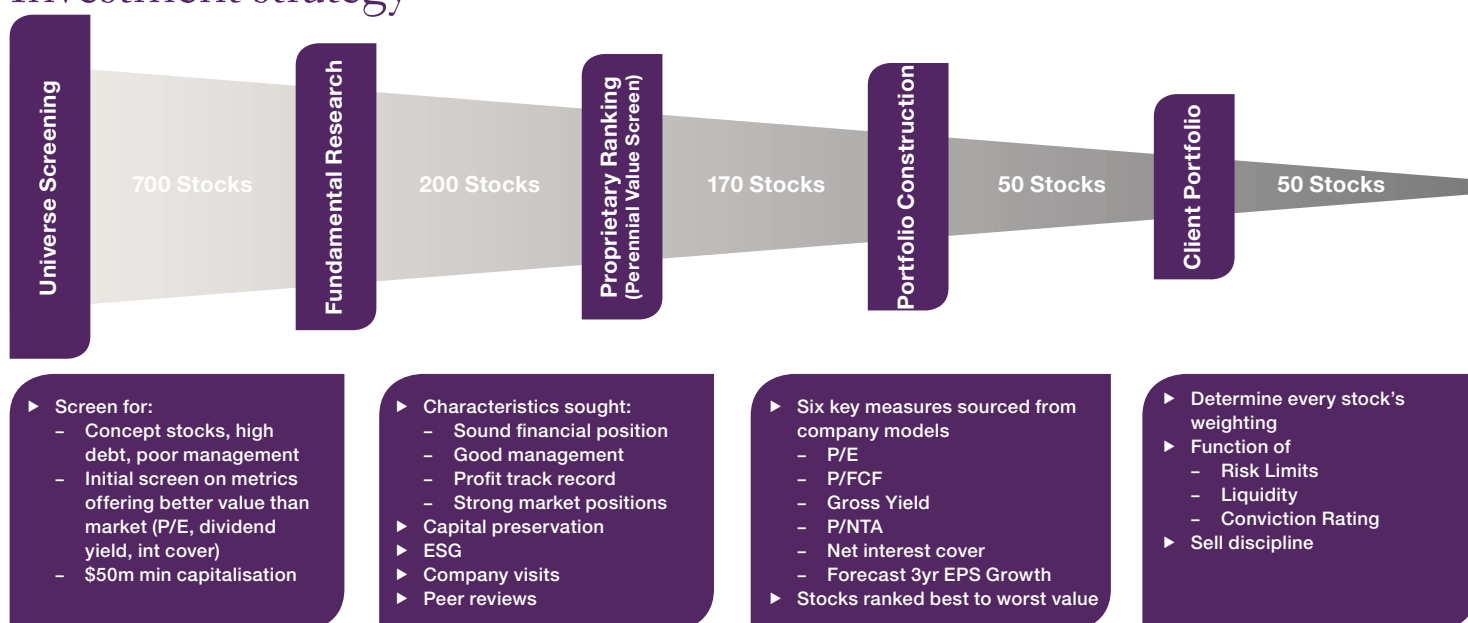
Investment strategy

Universe Screening

700 Stocks

Fundamental Research

200 Stocks

Proprietary Ranking
(Perennial Value Screen)

170 Stocks

Portfolio Construction

50 Stocks

Client Portfolio

50 Stocks

▶ Screen for:
– Concept stocks, high debt, poor management
– Initial screen on metrics offering better value than market (P/E, dividend yield, int cover)
– $50m min capitalisation

▶ Characteristics sought:
– Sound financial position
– Good management
– Profit track record
– Strong market positions
▶ Capital preservation
▶ ESG
▶ Company visits
▶ Peer reviews

▶ Six key measures sourced from company models
– P/E
– P/FCF
– Gross Yield
– P/NTA
– Net interest cover
– Forecast 3yr EPS Growth
▶ Stocks ranked best to worst value

▶ Determine every stock's weighting
▶ Function of
– Risk Limits
– Liquidity
– Conviction Rating
▶ Sell discipline